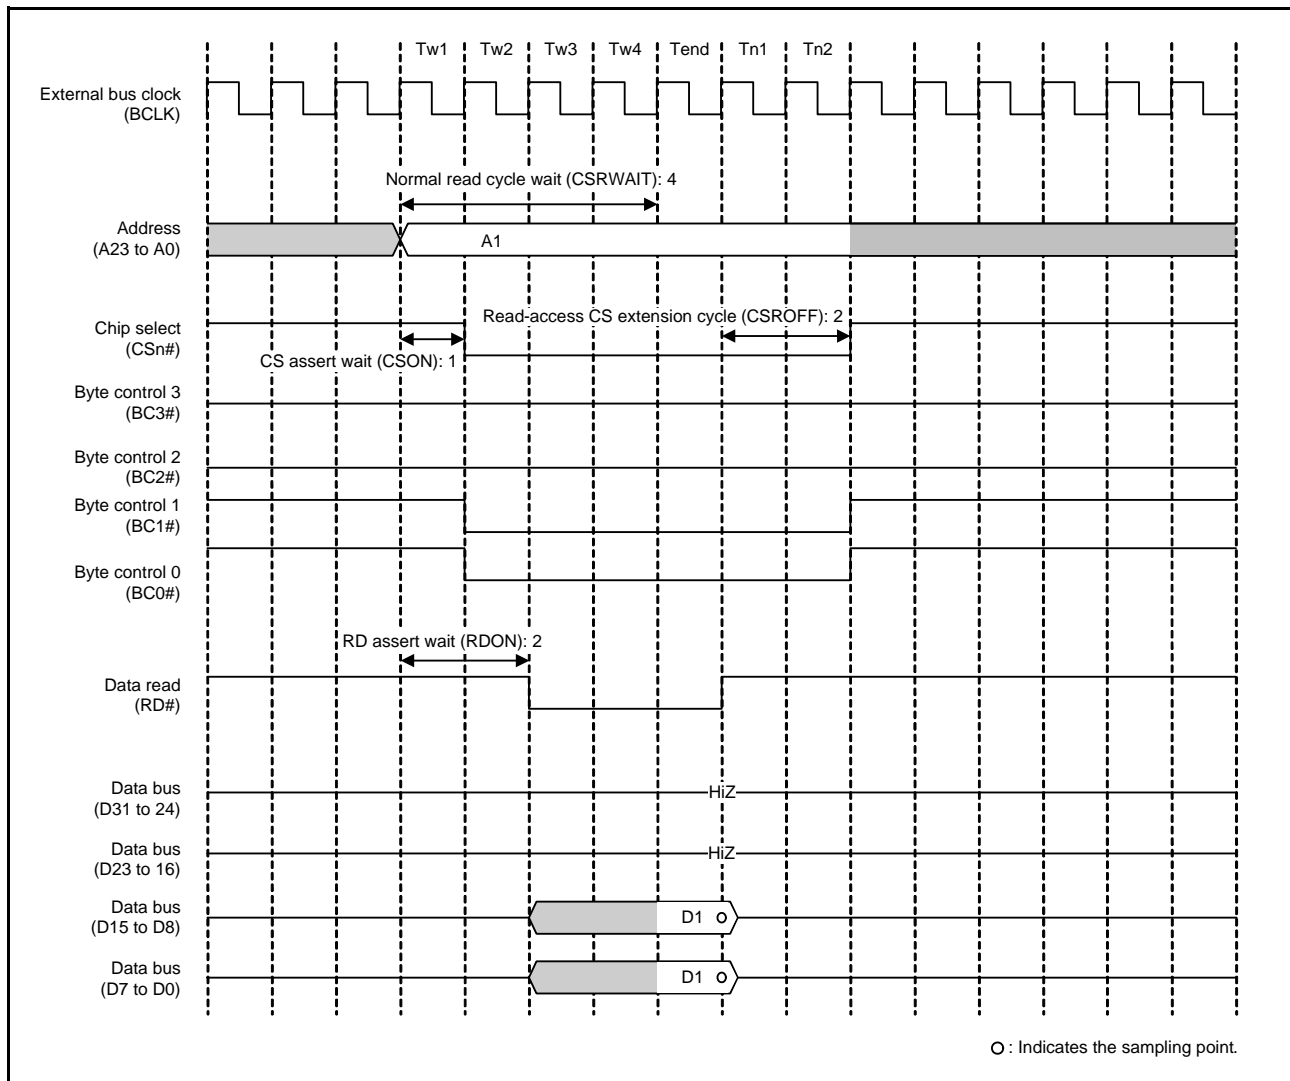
Tw1 Tw2 Tw3 Tw4 Tend Tn1 Tn2

External bus clock
(BCLK)

Normal read cycle wait (CSRWAIT): 4

Address
(A23 to A0)

A1

Read-access CS extension cycle (CSROFF): 2

Chip select
(CSn#)

CS assert wait (CSON): 1

Byte control 3
(BC3#)

Byte control 2
(BC2#)

Byte control 1
(BC1#)

Byte control 0
(BC0#)

RD assert wait (RDON): 2

Data read
(RD#)

Data bus
(D31 to 24)

HiZ

Data bus
(D23 to 16)

HiZ

Data bus
(D15 to D8)

D1

Data bus
(D7 to D0)

D1

○: Indicates the sampling point.